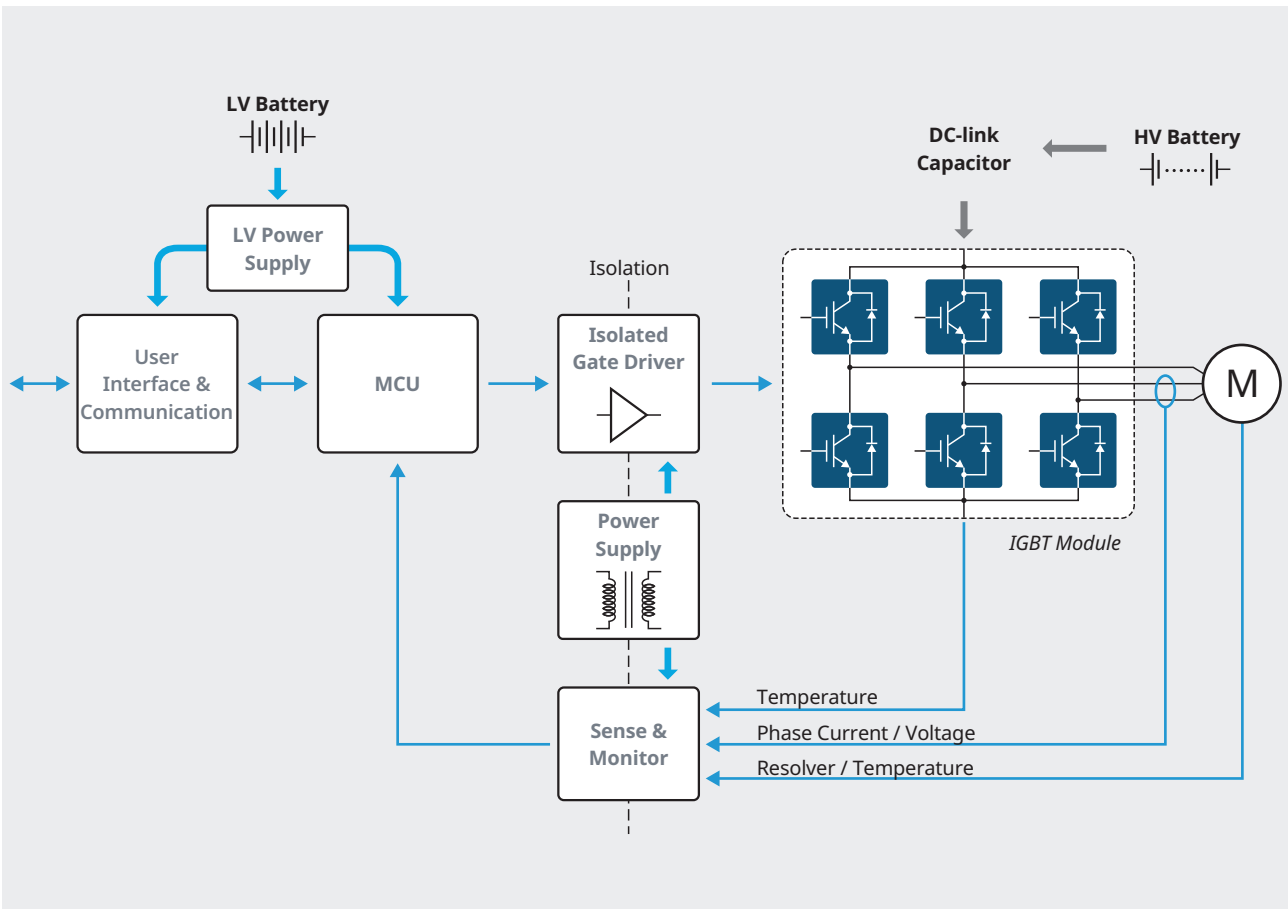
LV Battery

LV Power Supply

User Interface & Communication

MCU

Isolation

Isolated Gate Driver

DC-link Capacitor

HV Battery

M

IGBT Module

Power Supply

Sense & Monitor

Temperature

Phase Current / Voltage

Resolver / Temperature